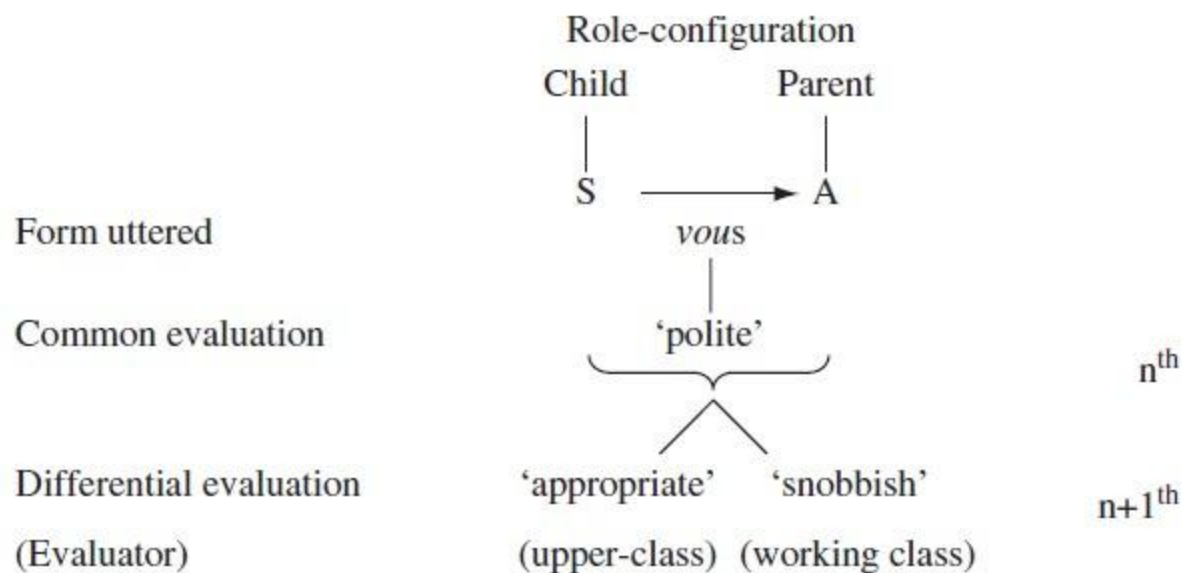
Role-configuration

Child Parent

S → A

Form uttered *vous*

Common evaluation 'polite' n$^{th}$

Differential evaluation 'appropriate' 'snobbish' n+1$^{th}$

(Evaluator) (upper-class) (working class)